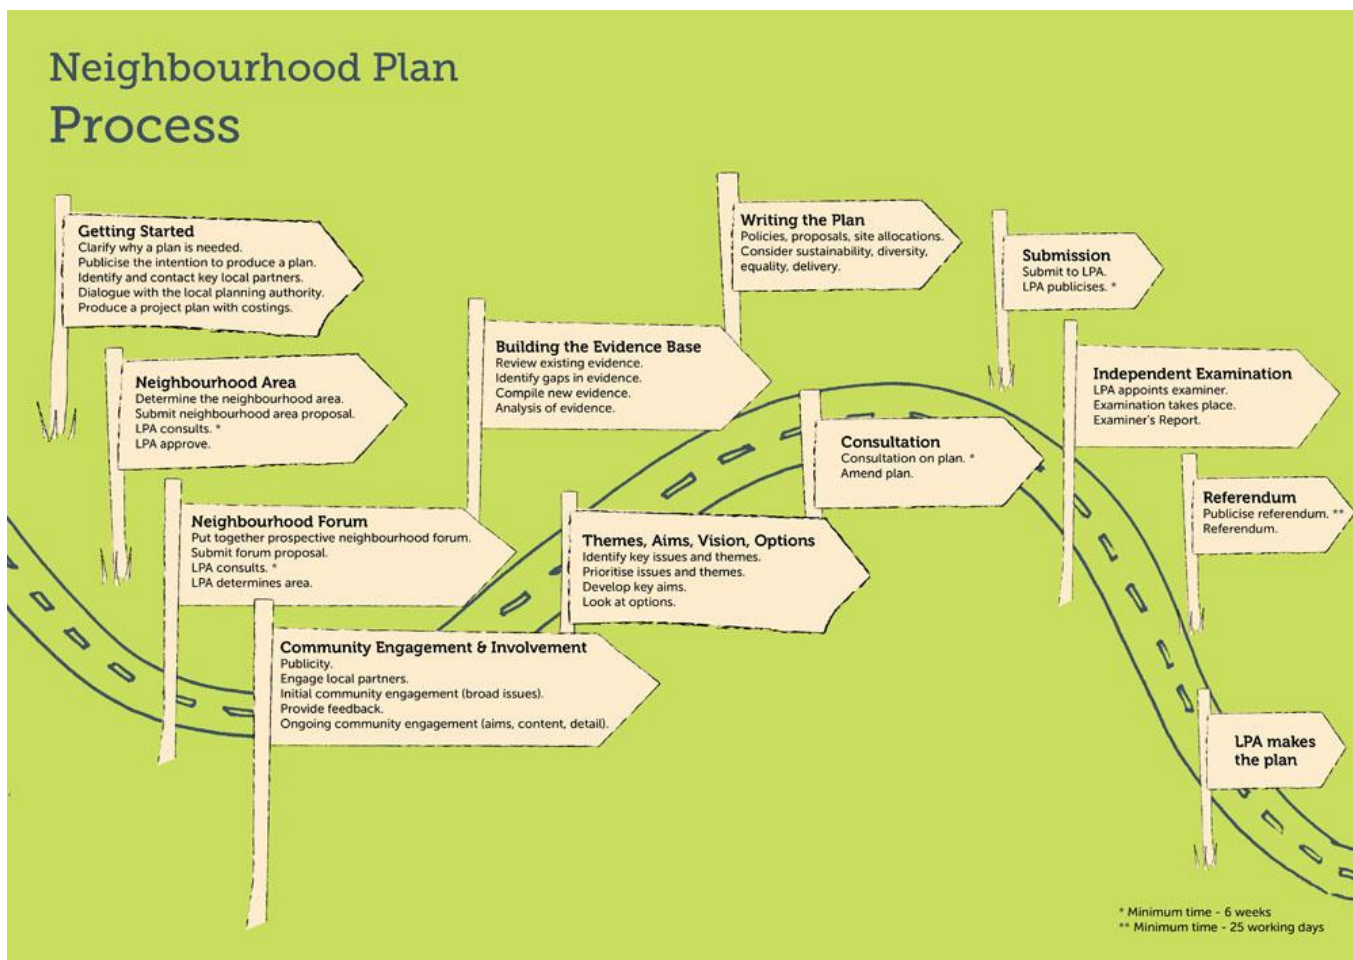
Neighbourhood Plan
Process

Getting Started
Clarify why a plan is needed.
Publicise the intention to produce a plan.
Identify and contact key local partners.
Dialogue with the local planning authority.
Produce a project plan with costings.

Neighbourhood Area
Determine the neighbourhood area.
Submit neighbourhood area proposal.
LPA consults. *
LPA approve.

Neighbourhood Forum
Put together prospective neighbourhood forum.
Submit forum proposal.
LPA consults. *
LPA determines area.

Community Engagement & Involvement
Publicity.
Engage local partners.
Initial community engagement (broad issues).
Provide feedback.
Ongoing community engagement (aims, content, detail).

Building the Evidence Base
Review existing evidence.
Identify gaps in evidence.
Compile new evidence.
Analysis of evidence.

Themes, Aims, Vision, Options
Identify key issues and themes.
Prioritise issues and themes.
Develop key aims.
Look at options.

Writing the Plan
Policies, proposals, site allocations.
Consider sustainability, diversity, equality, delivery.

Consultation
Consultation on plan. *
Amend plan.

Submission
Submit to LPA.
LPA publicises. *

Independent Examination
LPA appoints examiner.
Examination takes place.
Examiner's Report.

Referendum
Publicise referendum. **
Referendum.

LPA makes the plan

* Minimum time - 6 weeks
** Minimum time - 25 working days